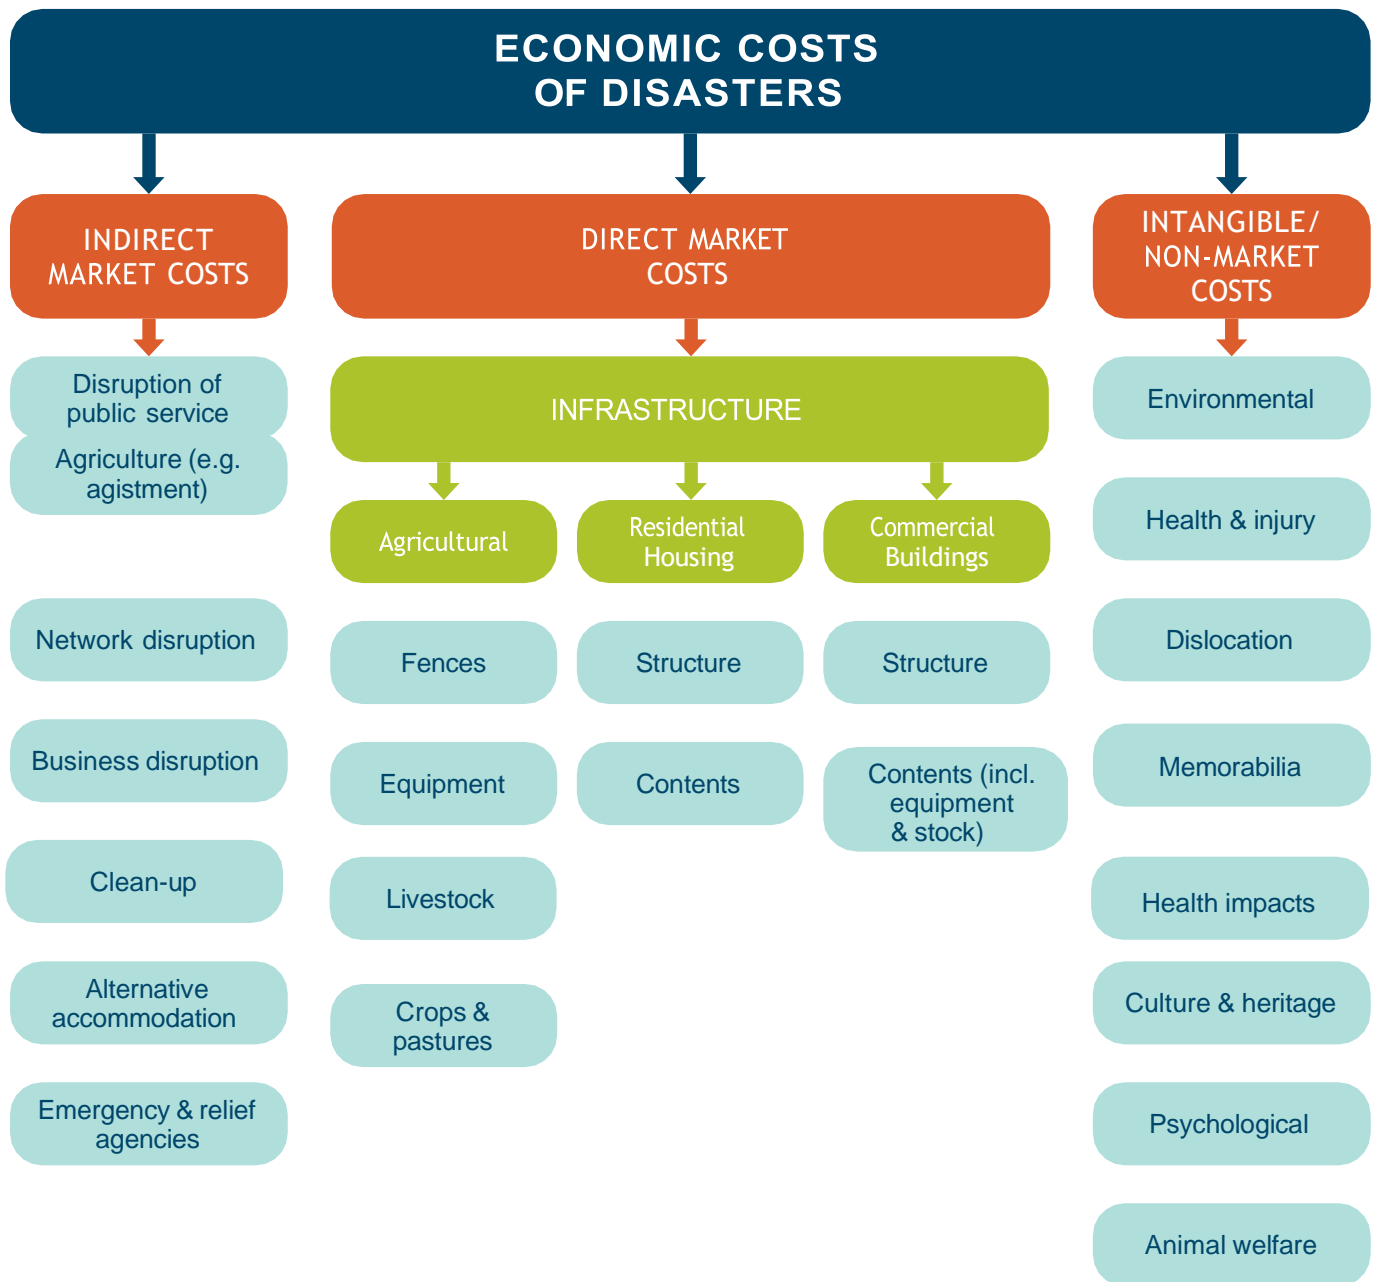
ECONOMIC COSTS OF DISASTERS

INDIRECT MARKET COSTS

Disruption of public service

Agriculture (e.g. agistment)

Network disruption

Business disruption

Clean-up

Alternative accommodation

Emergency & relief agencies

DIRECT MARKET COSTS

INFRASTRUCTURE

Agricultural

Fences

Equipment

Livestock

Crops & pastures

Residential Housing

Structure

Contents

Commercial Buildings

Structure

Contents (incl. equipment & stock)

INTANGIBLE/ NON-MARKET COSTS

Environmental

Health & injury

Dislocation

Memorabilia

Health impacts

Culture & heritage

Psychological

Animal welfare